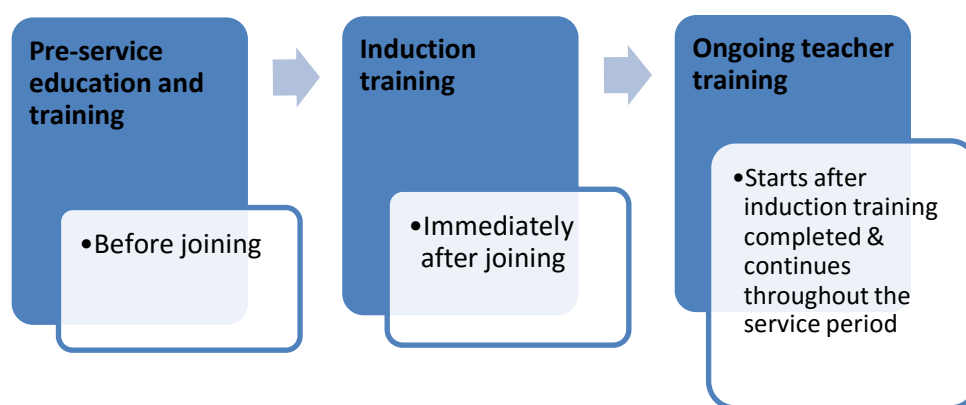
Pre-service education and training

•Before joining

Induction training

•Immediately after joining

Ongoing teacher training

•Starts after induction training completed & continues throughout the service period